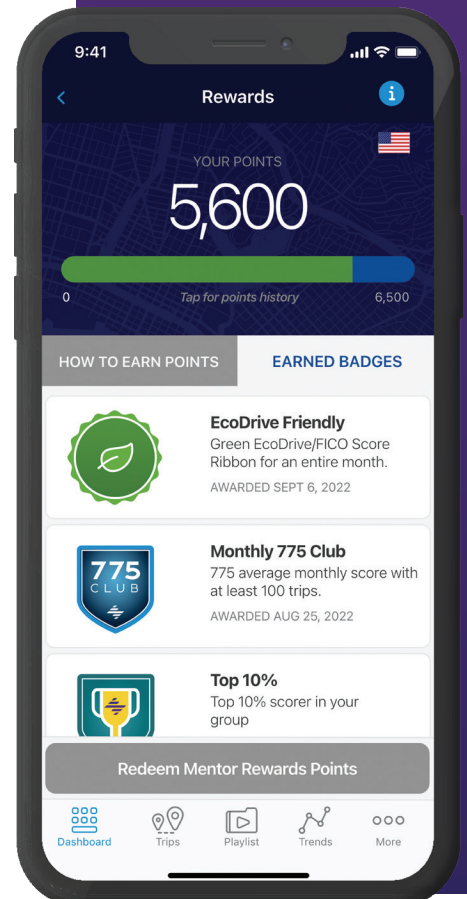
9:41

Rewards

YOUR POINTS

5,600

0

Tap for points history

6,500

HOW TO EARN POINTS

EARNED BADGES

EcoDrive Friendly

Green EcoDrive/FICO Score Ribbon for an entire month.

AWARDED SEPT 6, 2022

775 CLUB

Monthly 775 Club

775 average monthly score with at least 100 trips.

AWARDED AUG 25, 2022

Top 10%

Top 10% scorer in your group

Redeem Mentor Rewards Points

Dashboard

Trips

Playlist

Trends

More